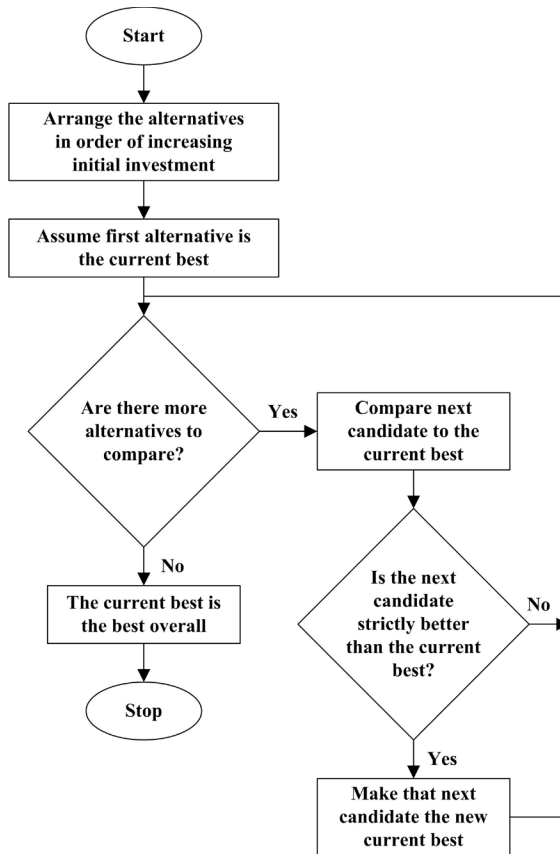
Start

Arrange the alternatives in order of increasing initial investment

Assume first alternative is the current best

Are there more alternatives to compare?

Yes

Compare next candidate to the current best

No

The current best is the best overall

Stop

Is the next candidate strictly better than the current best?

No

Yes

Make that next candidate the new current best